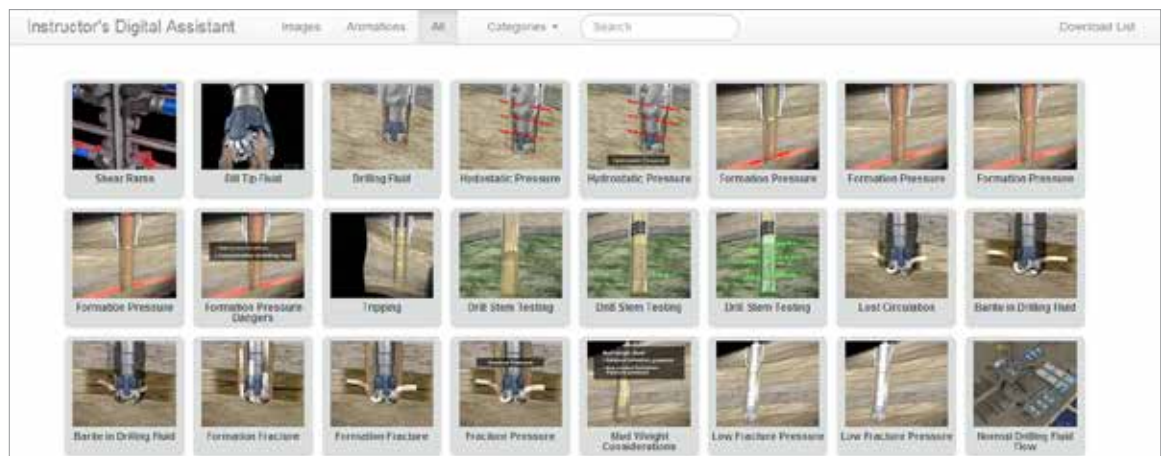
Instructor's Digital Assistant Images Animations All Categories ▾ Search Download List

Shear Rams
Bit Tip Fluid
Drilling Fluid
Hydrostatic Pressure
Hydrostatic Pressure
Formation Pressure
Formation Pressure
Formation Pressure

Formation Pressure
Formation Pressure Dangers
Tripping
Drill Stem Testing
Drill Stem Testing
Drill Stem Testing
Lost Circulation
Barite in Drilling Fluid

Barite in Drilling Fluid
Formation Fracture
Formation Fracture
Fracture Pressure
Mud Weight Considerations
Low Fracture Pressure
Low Fracture Pressure
Normal Drilling Fluid Flow